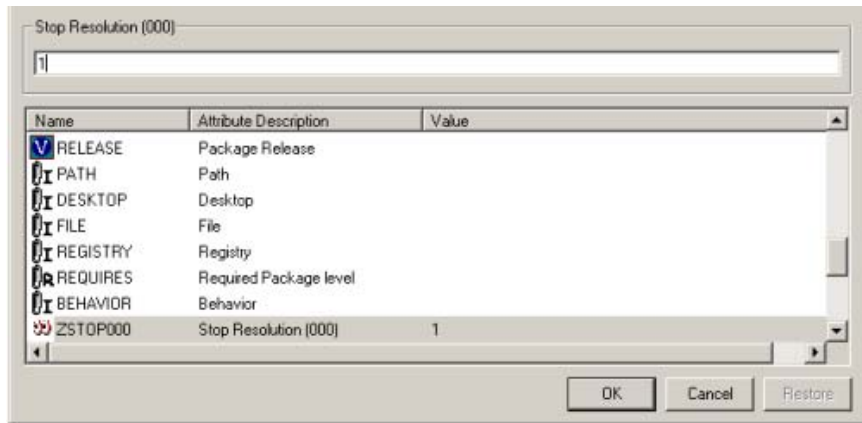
Stop Resolution (000)

1

| Name | Attribute Description | Value |
|---|---|---|
| RELEASE | Package Release | |
| PATH | Path | |
| DESKTOP | Desktop | |
| FILE | File | |
| REGISTRY | Registry | |
| REQUIRES | Required Package level | |
| BEHAVIOR | Behavior | |
| ZSTOP000 | Stop Resolution (000) | 1 |

OK Cancel Restore